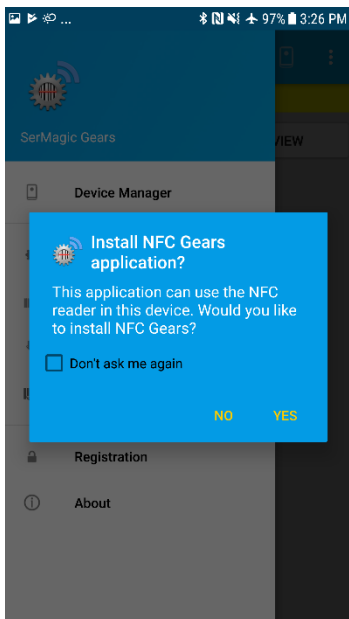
97% 3:26 PM

SerMagic Gears

VIEW

Device Manager

Install NFC Gears application?

This application can use the NFC reader in this device. Would you like to install NFC Gears?

Don't ask me again

NO

YES

Registration

About